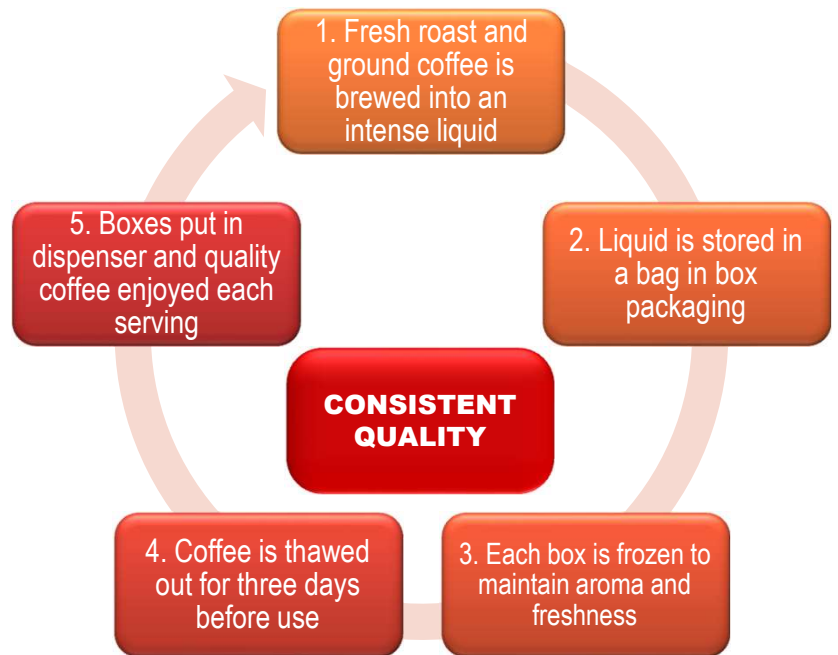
1. Fresh roast and ground coffee is brewed into an intense liquid

2. Liquid is stored in a bag in box packaging

3. Each box is frozen to maintain aroma and freshness

4. Coffee is thawed out for three days before use

5. Boxes put in dispenser and quality coffee enjoyed each serving

CONSISTENT QUALITY